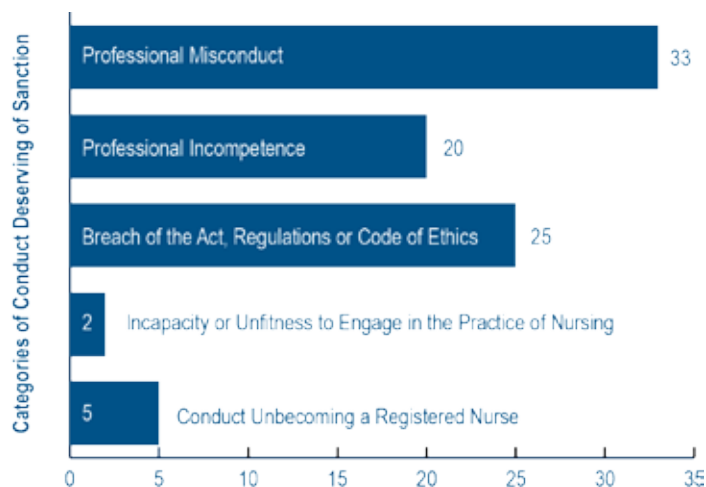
Categories of Conduct Deserving of Sanction

Professional Misconduct 33

Professional Incompetence 20

Breach of the Act, Regulations or Code of Ethics 25

2 Incapacity or Unfitness to Engage in the Practice of Nursing

5 Conduct Unbecoming a Registered Nurse

0 5 10 15 20 25 30 35